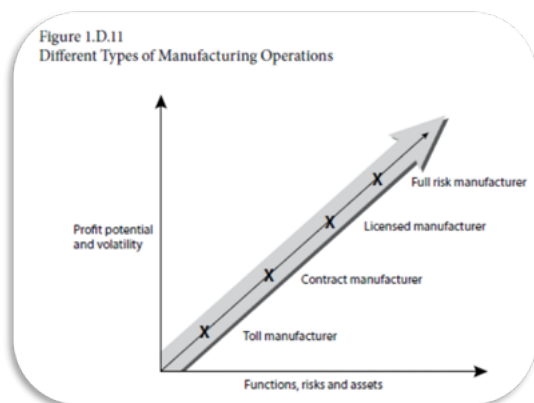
Figure 1.D.11
Different Types of Manufacturing Operations

Profit potential and volatility

X X X X

Full risk manufacturer

Licensed manufacturer

Contract manufacturer

Toll manufacturer

Functions, risks and assets